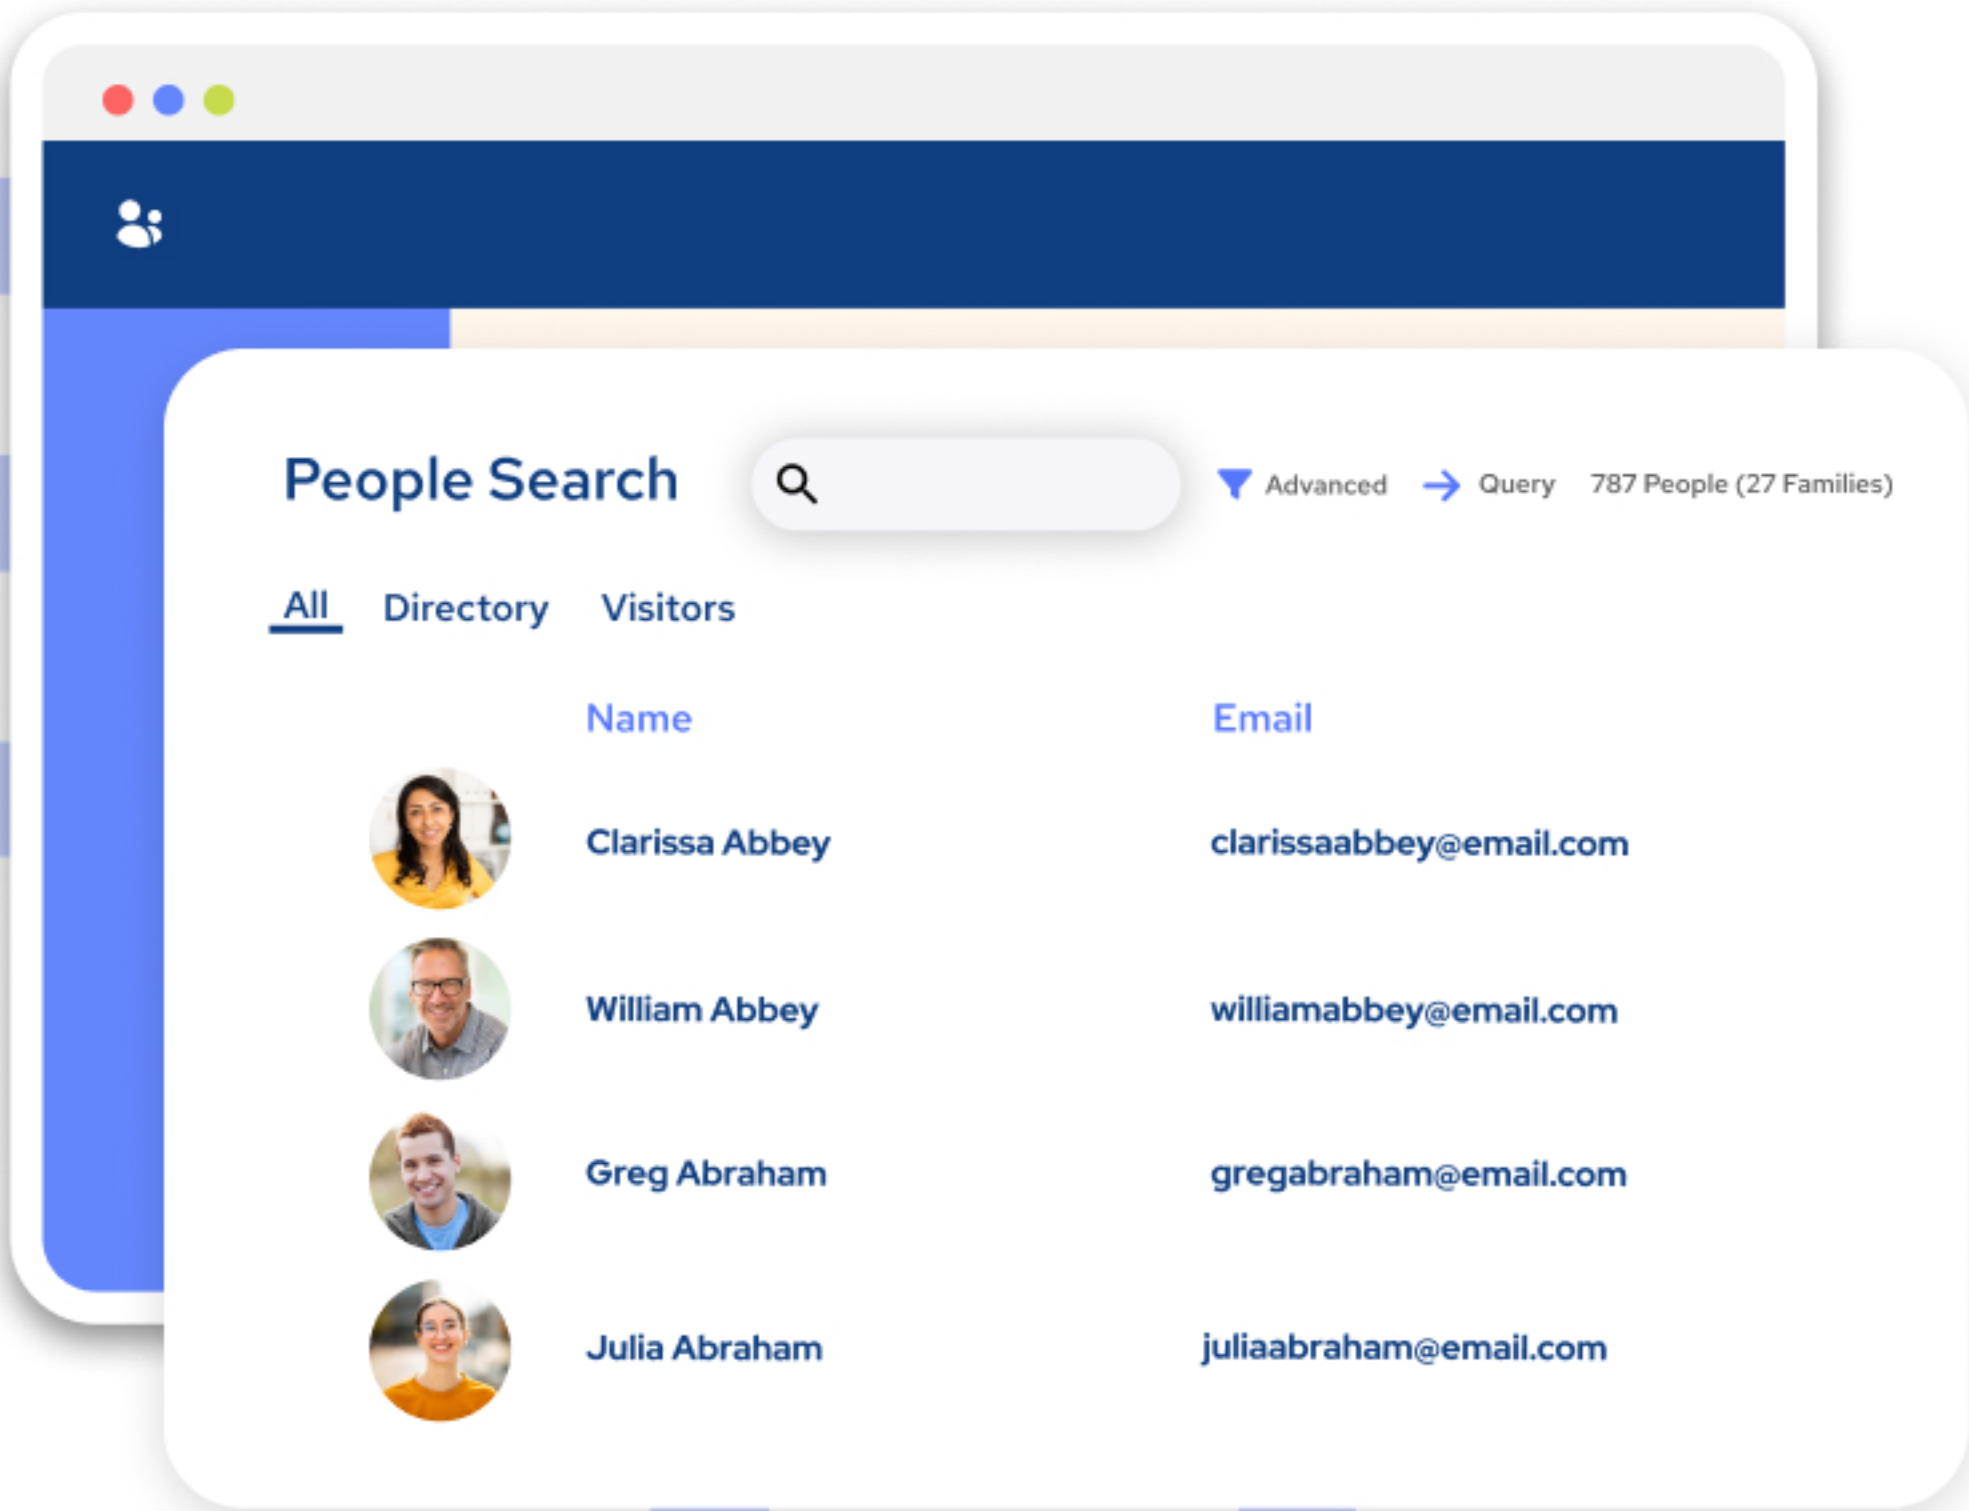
People Search

Advanced Query 787 People (27 Families)

All Directory Visitors

| Name | Email |
|---|---|
| Clarissa Abbey | clarissaabbey@email.com |
| William Abbey | williamabbey@email.com |
| Greg Abraham | gregabraham@email.com |
| Julia Abraham | juliaabraham@email.com |